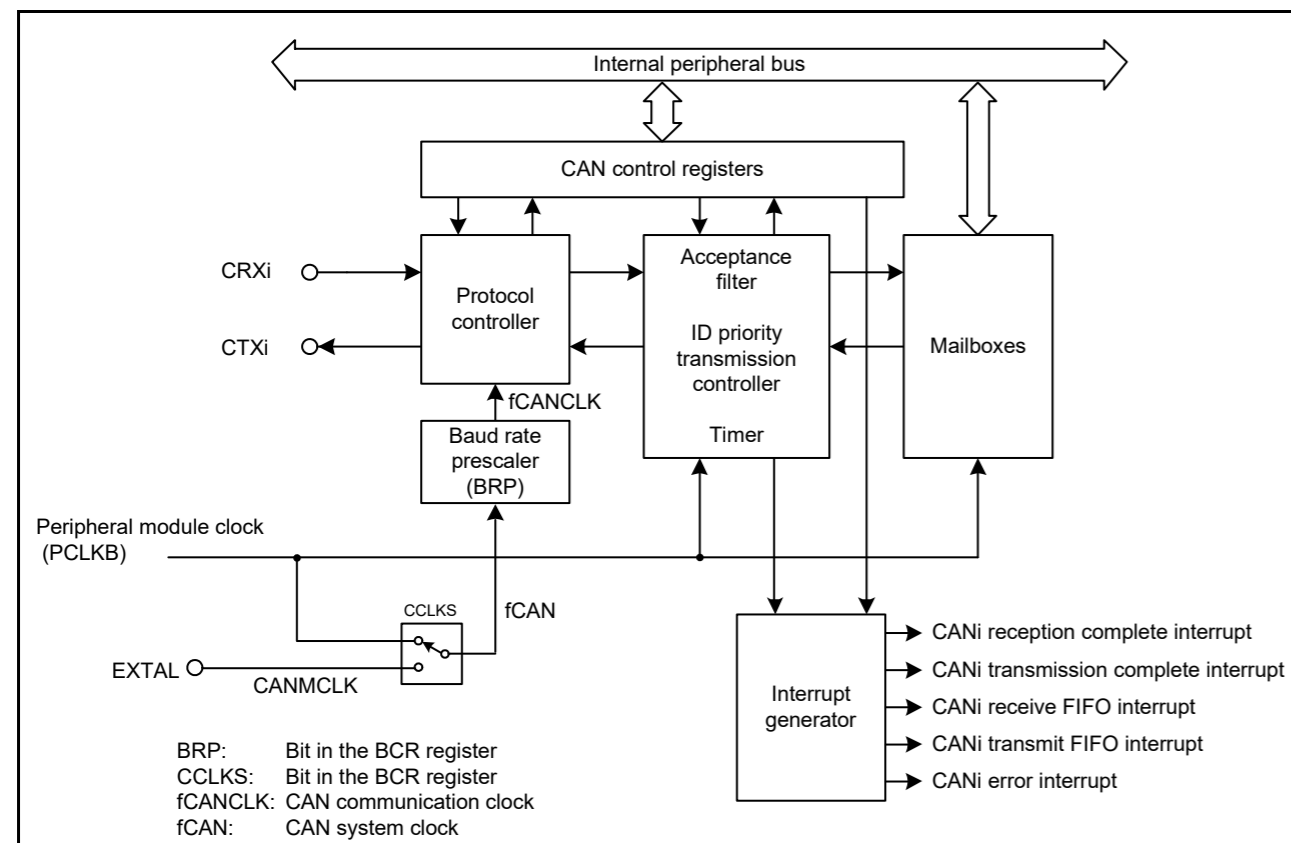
Internal peripheral bus

CAN control registers

CRXi

CTXi

Protocol controller

fCANCLK

Baud rate prescaler (BRP)

Acceptance filter

ID priority transmission controller

Timer

Mailboxes

Peripheral module clock (PCLKB)

CCLKS

fCAN

EXTAL

CANMCLK

Interrupt generator

CANi reception complete interrupt

CANi transmission complete interrupt

CANi receive FIFO interrupt

CANi transmit FIFO interrupt

CANi error interrupt

BRP: Bit in the BCR register
CCLKS: Bit in the BCR register
fCANCLK: CAN communication clock
fCAN: CAN system clock